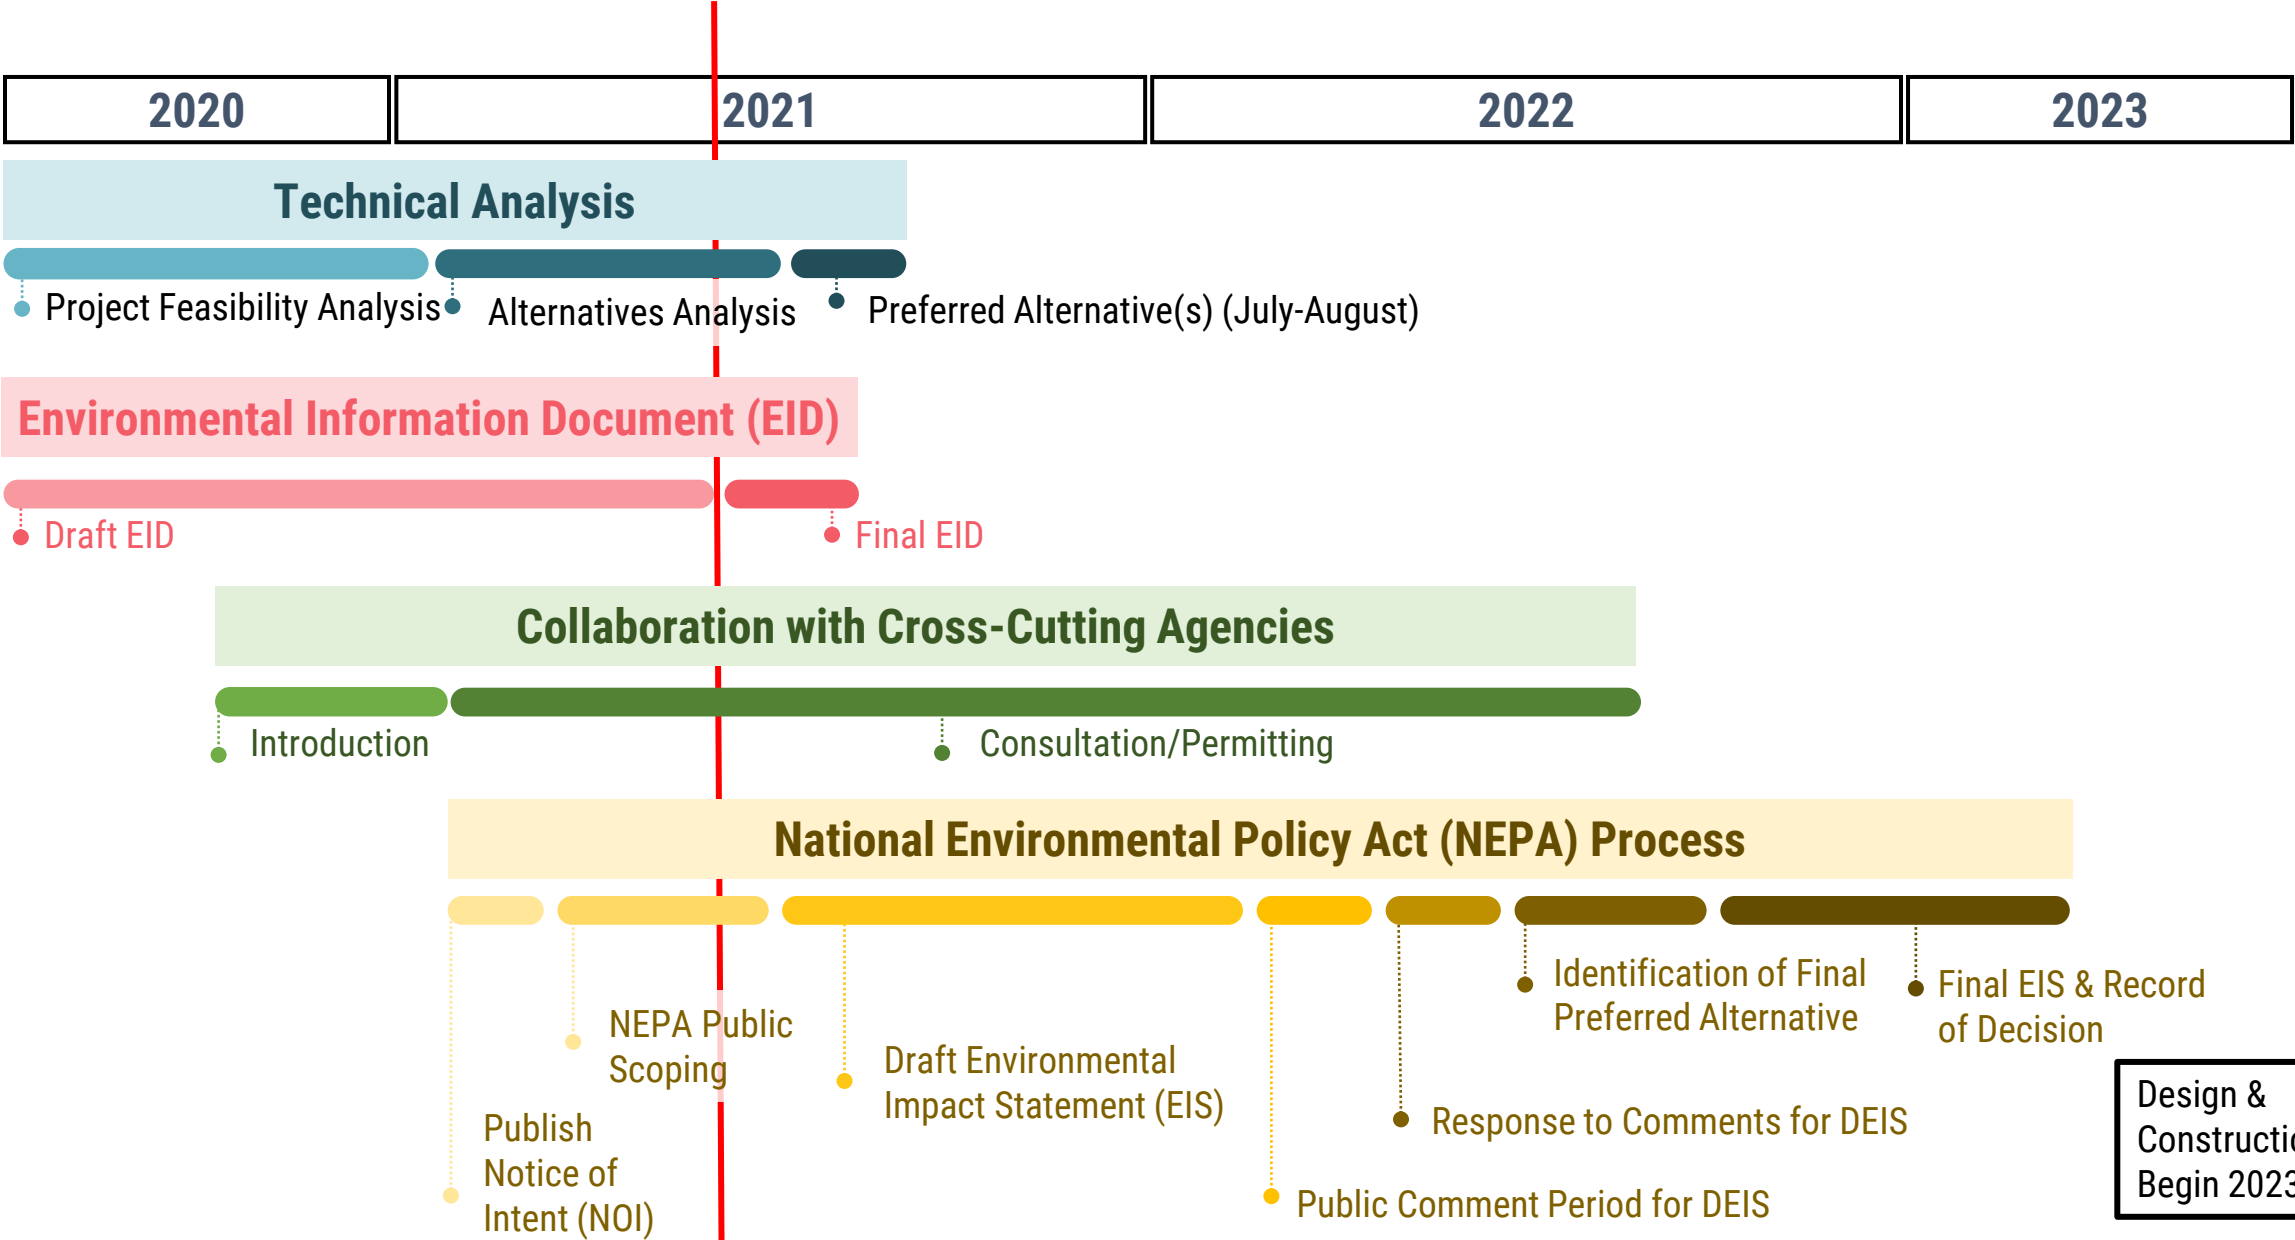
2020

2021

2022

2023

Technical Analysis

Project Feasibility Analysis

Alternatives Analysis

Preferred Alternative(s) (July-August)

Environmental Information Document (EID)

Draft EID

Final EID

Collaboration with Cross-Cutting Agencies

Introduction

Consultation/Permitting

National Environmental Policy Act (NEPA) Process

NEPA Public Scoping

Publish Notice of Intent (NOI)

Draft Environmental Impact Statement (EIS)

Public Comment Period for DEIS

Response to Comments for DEIS

Identification of Final Preferred Alternative

Final EIS & Record of Decision

Design & Constructi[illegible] Begin 202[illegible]